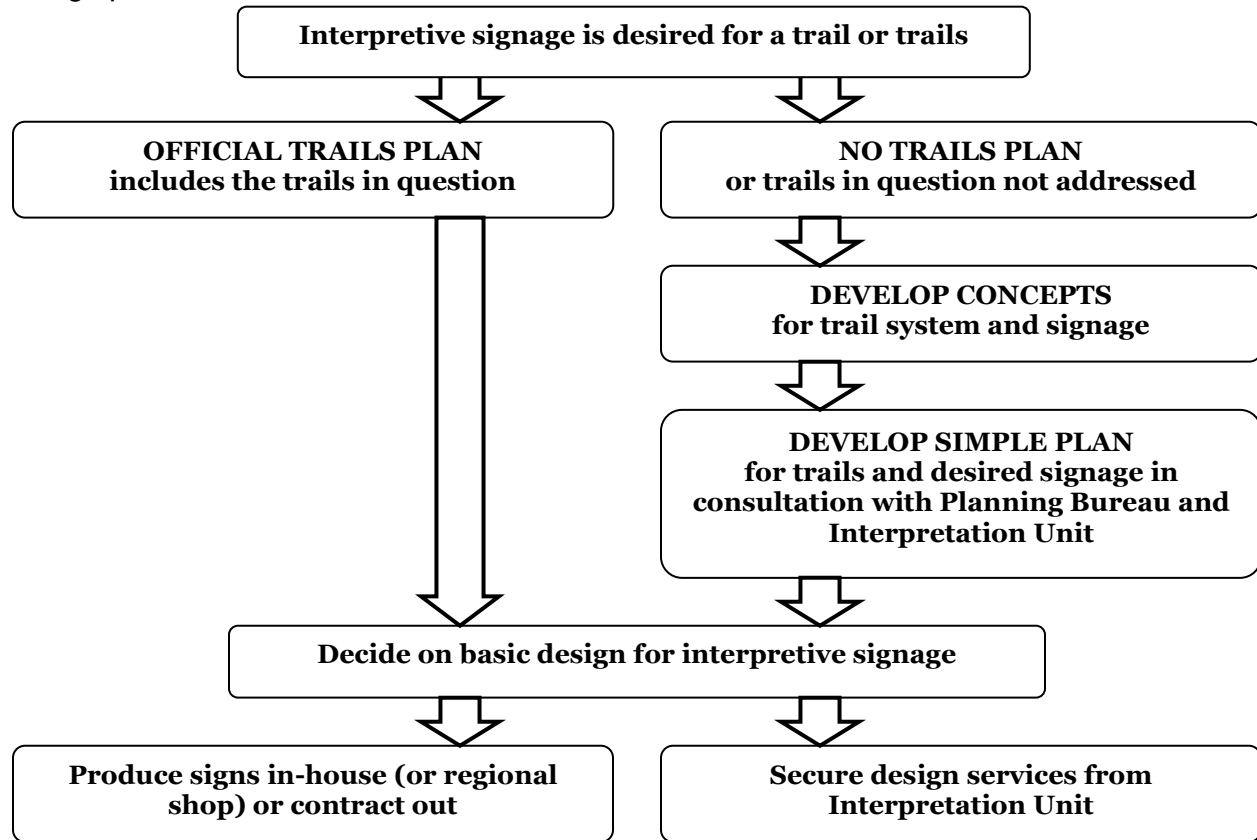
Interpretive signage is desired for a trail or trails

OFFICIAL TRAILS PLAN
includes the trails in question

NO TRAILS PLAN
or trails in question not addressed

DEVELOP CONCEPTS
for trail system and signage

DEVELOP SIMPLE PLAN
for trails and desired signage in consultation with Planning Bureau and Interpretation Unit

Decide on basic design for interpretive signage

Produce signs in-house (or regional shop) or contract out

Secure design services from Interpretation Unit